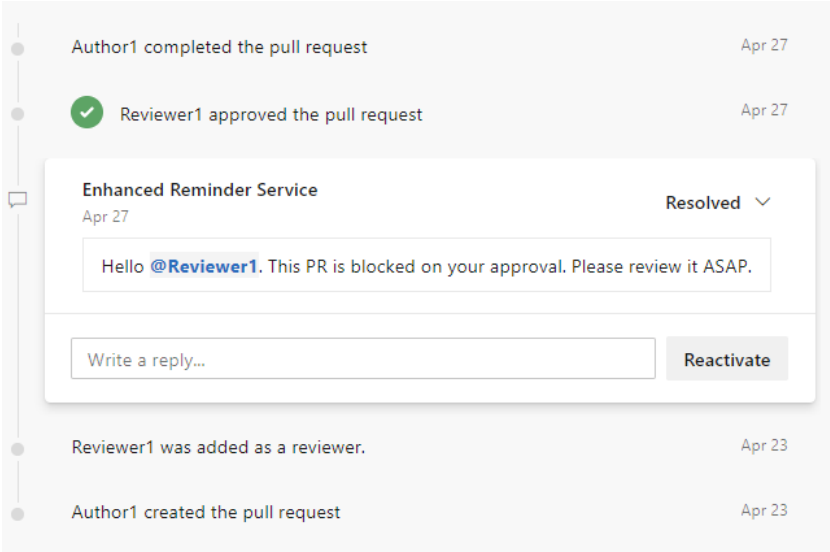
Author1 completed the pull request Apr 27

Reviewer1 approved the pull request Apr 27

Enhanced Reminder Service
Apr 27

Resolved

Hello @Reviewer1. This PR is blocked on your approval. Please review it ASAP.

Write a reply...

Reactivate

Reviewer1 was added as a reviewer. Apr 23

Author1 created the pull request Apr 23